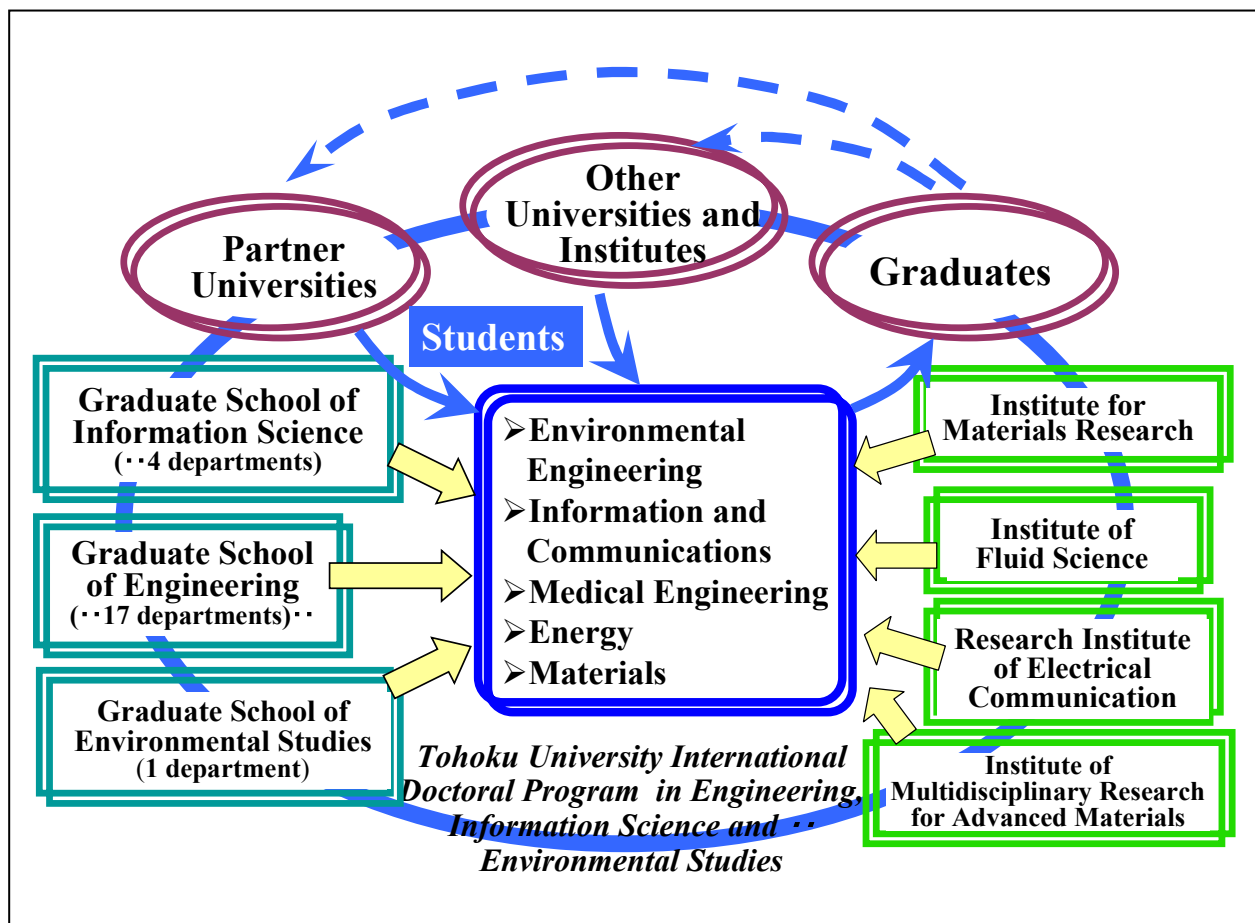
Other Universities and Institutes

Partner Universities

Graduates

Students

Graduate School of Information Science (･･4 departments)

Graduate School of Engineering (･･17 departments)･･

Graduate School of Environmental Studies (1 department)

➢Environmental Engineering
➢Information and Communications
➢Medical Engineering
➢Energy
➢Materials

Institute for Materials Research

Institute of Fluid Science

Research Institute of Electrical Communication

Institute of Multidisciplinary Research for Advanced Materials

Tohoku University International Doctoral Program in Engineering, Information Science and ･･ Environmental Studies